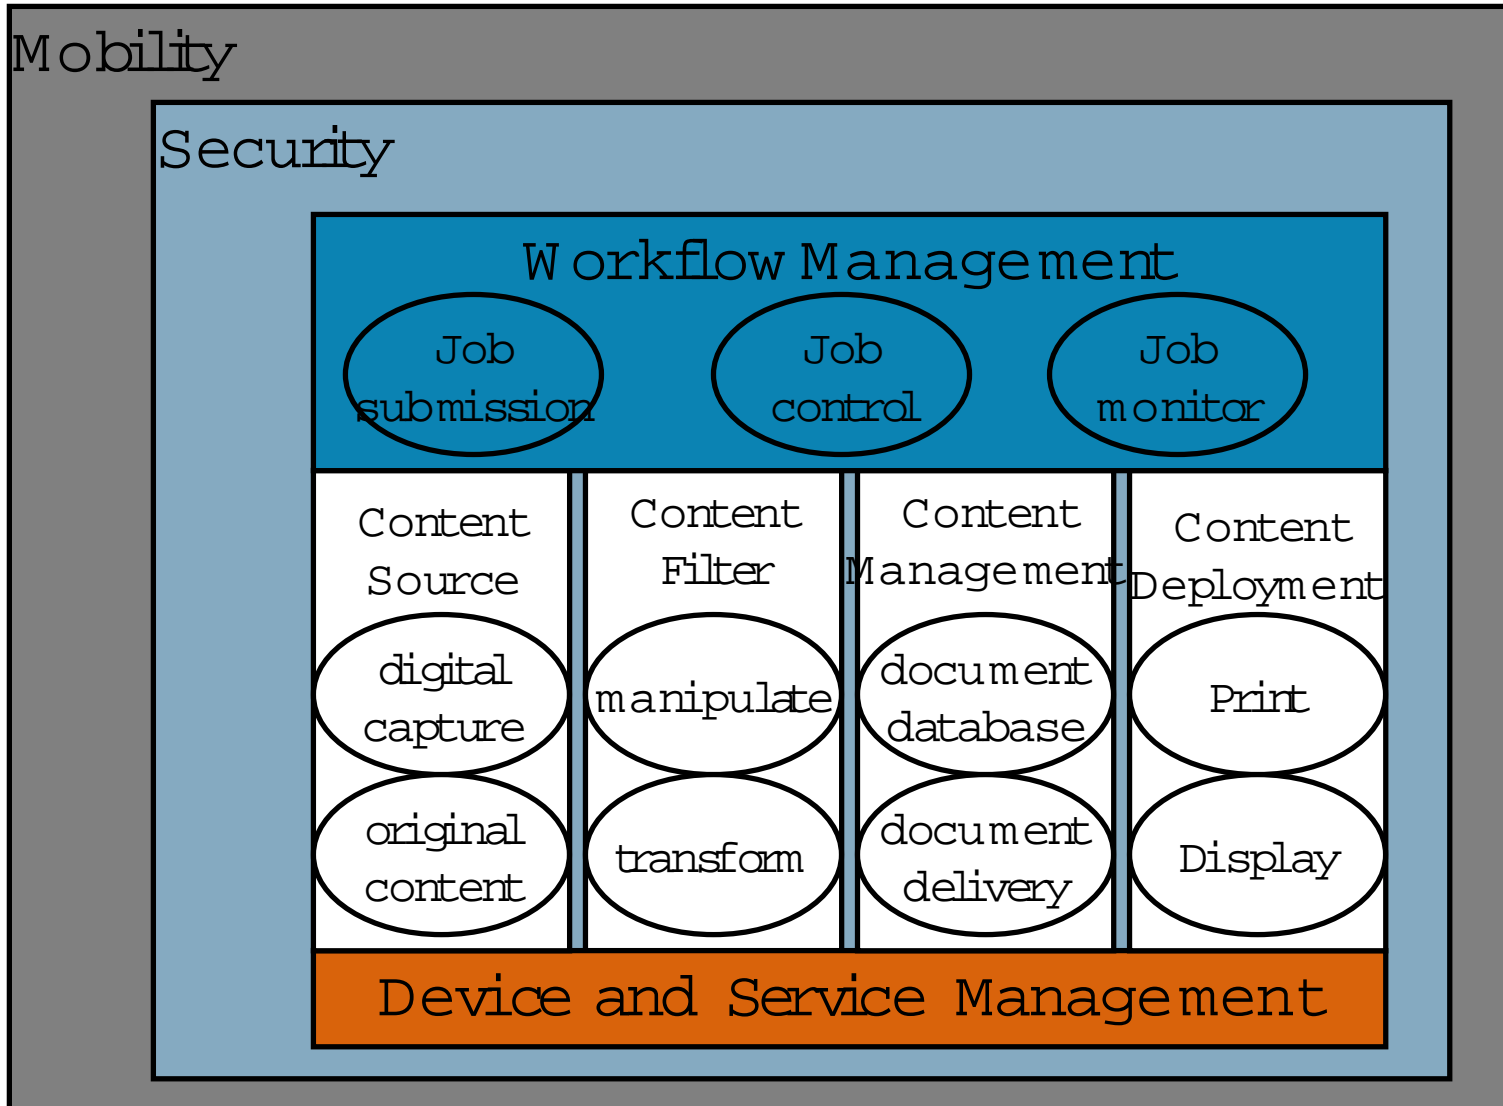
Mobility

Security

Workflow Management

Job submission

Job control

Job monitor

Content Source

digital capture

original content

Content Filter

manipulate

transform

Content Management

document database

document delivery

Content Deployment

Print

Display

Device and Service Management